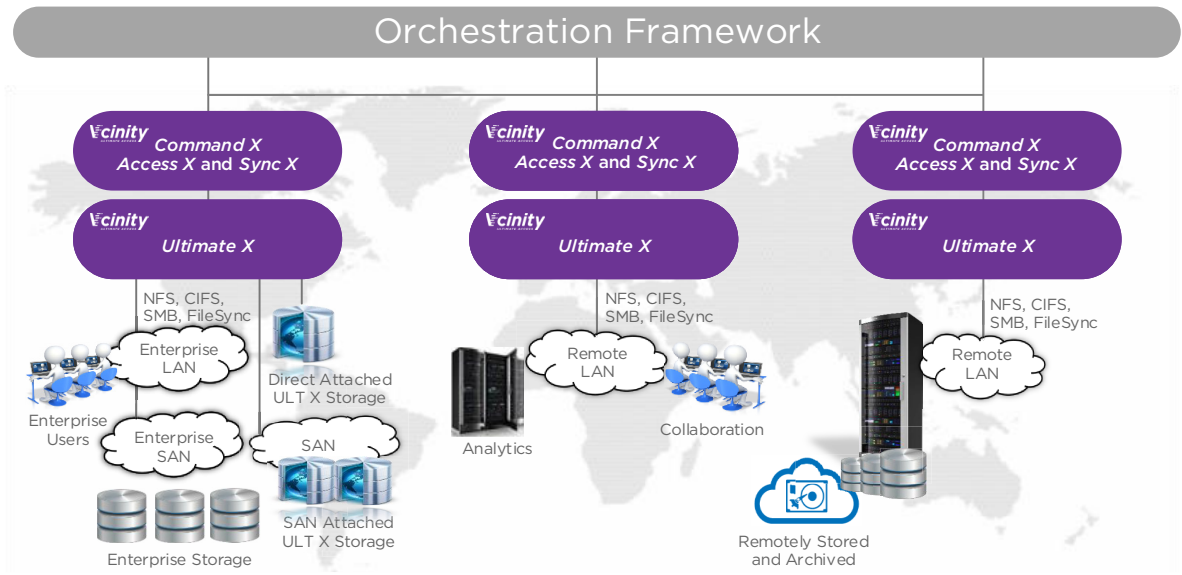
Orchestration Framework

Vcinity
Command X
Access X and Sync X

Vcinity
Ultimate X

NFS, CIFS, SMB, FileSync

Enterprise LAN

Direct Attached ULT X Storage

Enterprise Users

Enterprise SAN

SAN

SAN Attached ULT X Storage

Enterprise Storage

Vcinity
Command X
Access X and Sync X

Vcinity
Ultimate X

NFS, CIFS, SMB, FileSync

Remote LAN

Analytics

Collaboration

Vcinity
Command X
Access X and Sync X

Vcinity
Ultimate X

NFS, CIFS, SMB, FileSync

Remote LAN

Remotely Stored and Archived